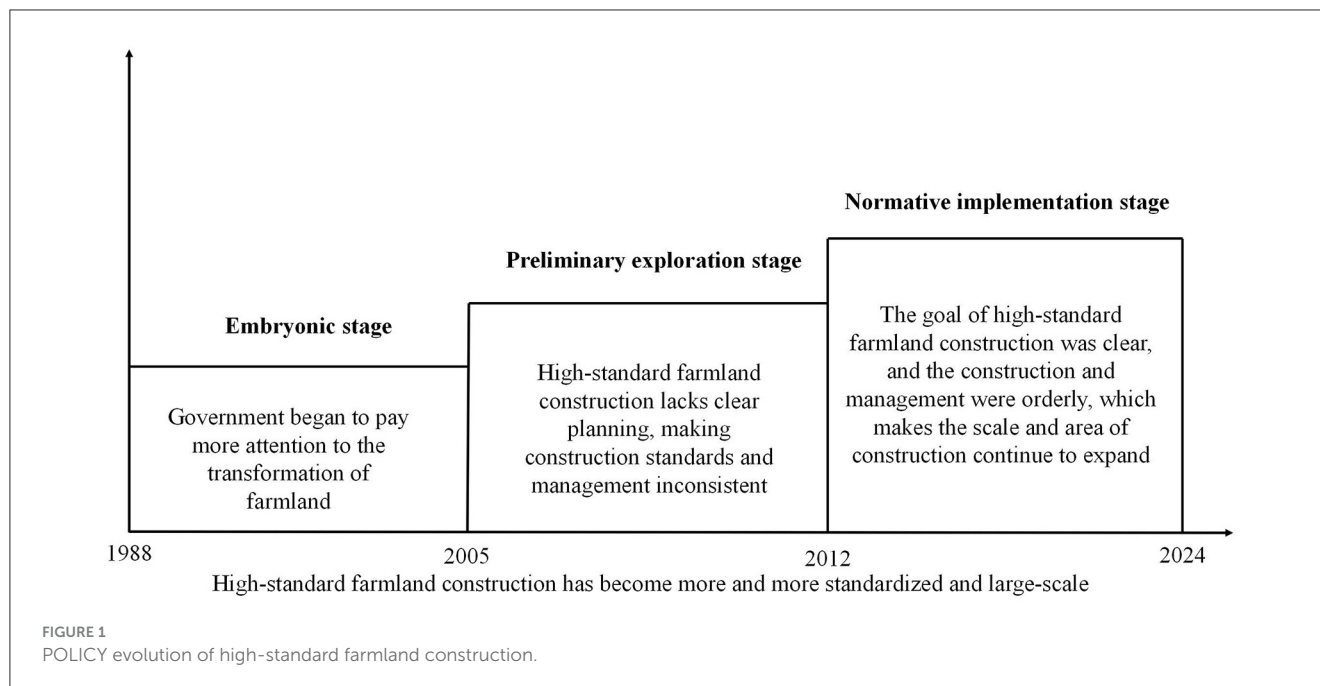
Normative implementation stage

Preliminary exploration stage

Embryonic stage

Government began to pay more attention to the transformation of farmland

High-standard farmland construction lacks clear planning, making construction standards and management inconsistent

The goal of high-standard farmland construction was clear, and the construction and management were orderly, which makes the scale and area of construction continue to expand

1988

2005

2012

2024

High-standard farmland construction has become more and more standardized and large-scale

FIGURE 1
POLICY evolution of high-standard farmland construction.